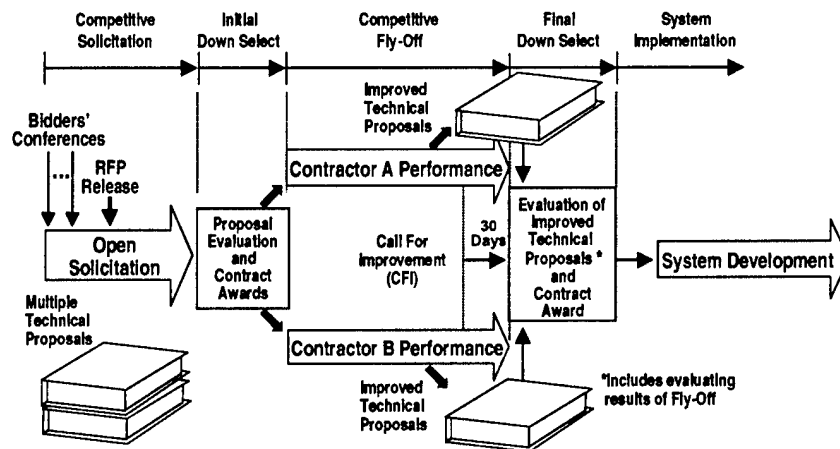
Competitive Solicitation

Initial Down Select

Competitive Fly-Off

Final Down Select

System Implementation

Bidders' Conferences

...

RFP Release

Open Solicitation

Multiple Technical Proposals

Proposal Evaluation and Contract Awards

Improved Technical Proposals

Contractor A Performance

Call For Improvement (CFI)

30 Days

Contractor B Performance

Improved Technical Proposals

Evaluation of Improved Technical Proposals * and Contract Award

System Development

*Includes evaluating results of Fly-Off